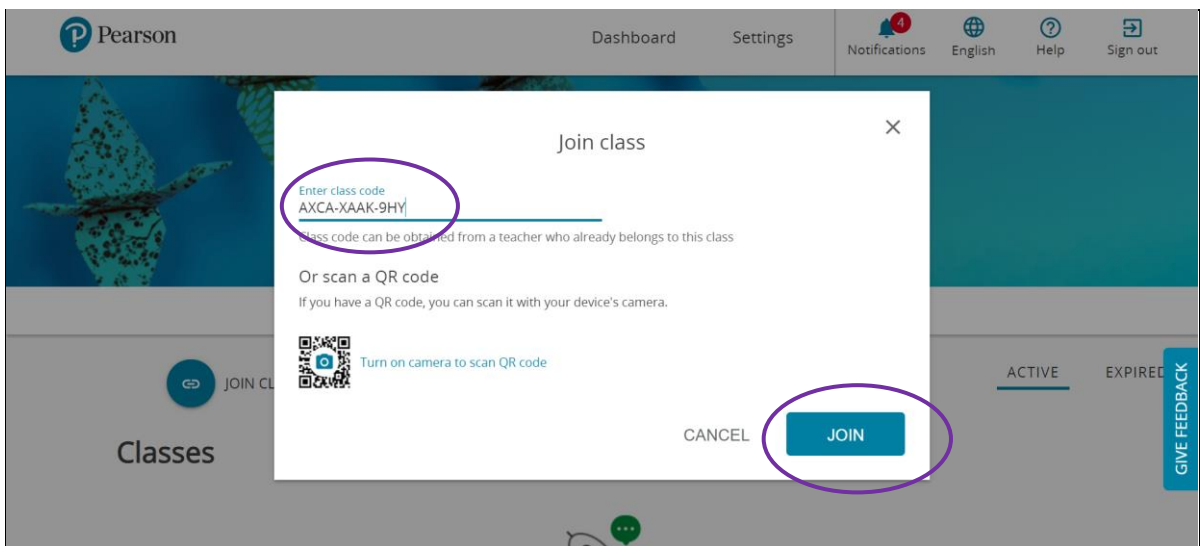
Pearson

Dashboard Settings

4 Notifications English Help Sign out

Join class

Enter class code
AXCA-XAAK-9HY

Class code can be obtained from a teacher who already belongs to this class

Or scan a QR code

If you have a QR code, you can scan it with your device's camera.

Turn on camera to scan QR code

CANCEL JOIN

JOIN CL

Classes

ACTIVE EXPIRED

GIVE FEEDBACK